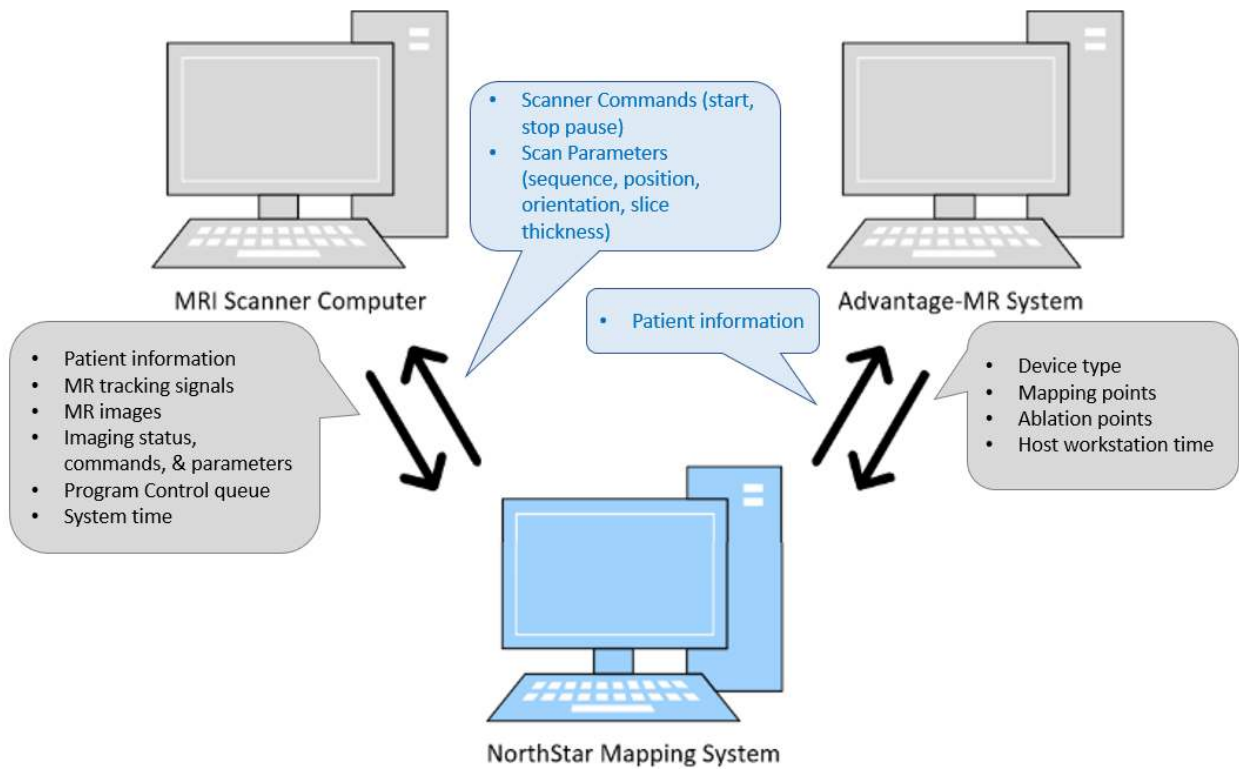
- Scanner Commands (start, stop pause)
- Scan Parameters (sequence, position, orientation, slice thickness)

MRI Scanner Computer

Advantage-MR System

- Patient information

- Patient information
- MR tracking signals
- MR images
- Imaging status, commands, & parameters
- Program Control queue
- System time

- Device type
- Mapping points
- Ablation points
- Host workstation time

NorthStar Mapping System